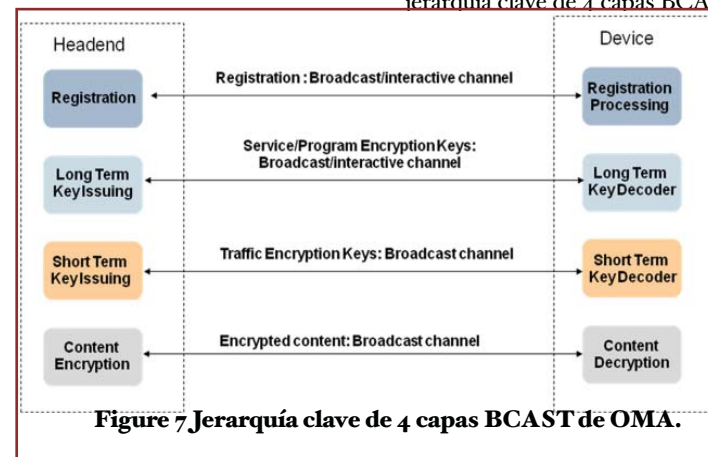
Jerarquía clave de 4 capas BCA

Headend

Device

Registration

Registration : Broadcast/interactive channel

Registration Processing

Long Term KeyIssuing

Service/Program Encryption Keys: Broadcast/interactive channel

Long Term KeyDecoder

Short Term KeyIssuing

Traffic Encryption Keys: Broadcast channel

Short Term KeyDecoder

Content Encryption

Encrypted content: Broadcast channel

Content Decryption

Figure 7 Jerarquía clave de 4 capas BCAST de OMA.